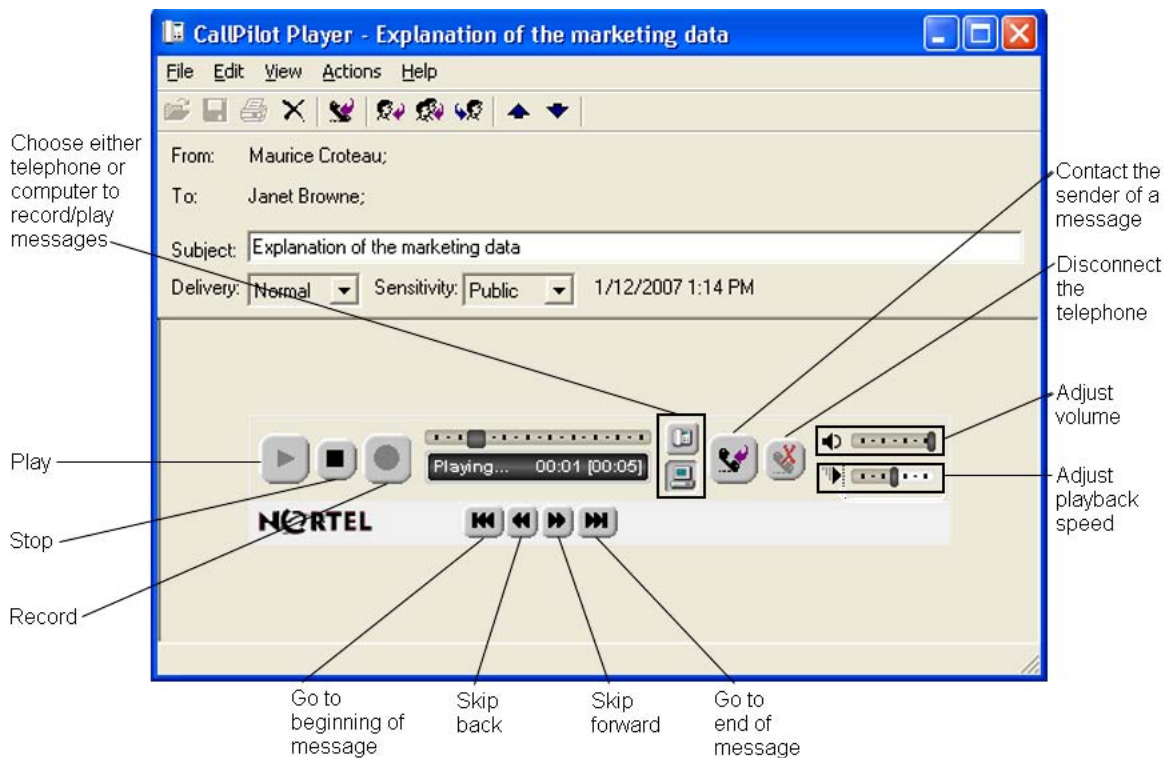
CallPilot Player - Explanation of the marketing data

File Edit View Actions Help

Choose either telephone or computer to record/play messages

From: Maurice Croteau;

To: Janet Browne;

Subject: Explanation of the marketing data

Delivery: Normal Sensitivity: Public 1/12/2007 1:14 PM

Contact the sender of a message

Disconnect the telephone

Adjust volume

Adjust playback speed

Playing... 00:01 [00:05]

Play

Stop

Record

NORTEL

Go to beginning of message

Skip back

Skip forward

Go to end of message